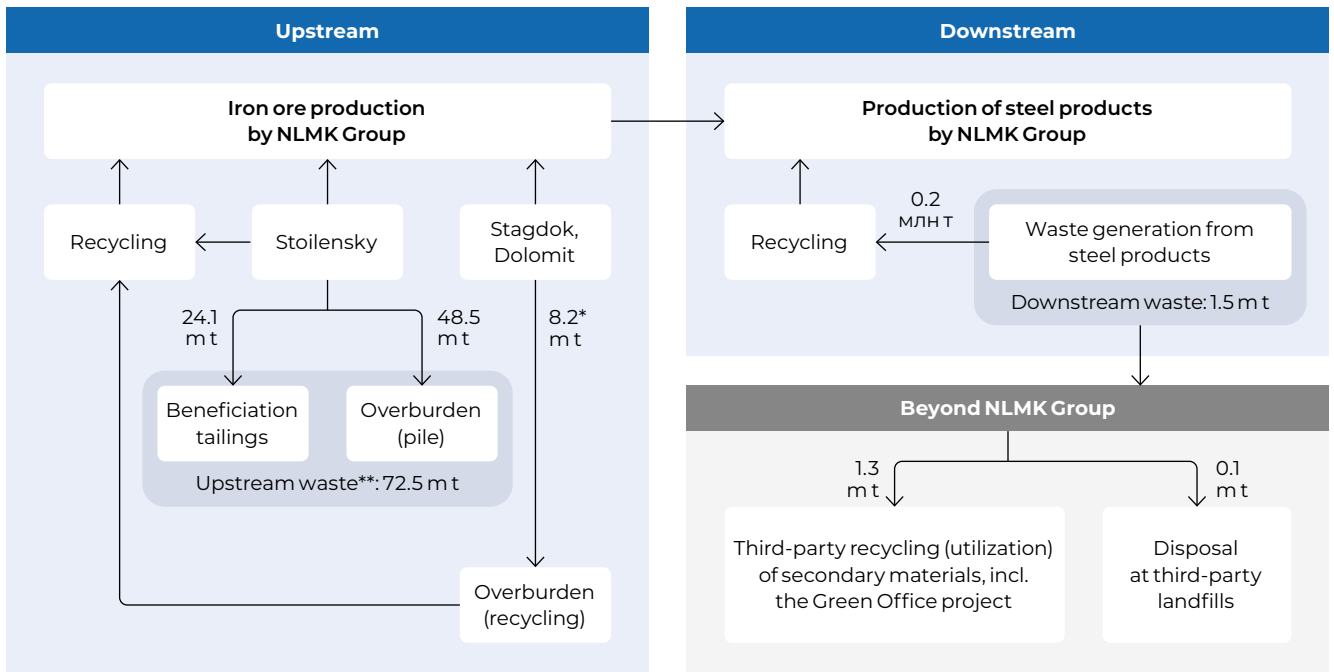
Upstream

Iron ore production by NLMK Group

Recycling

Stoilensky

Stagdok, Dolomit

24.1 m t

48.5 m t

8.2* m t

Beneficiation tailings

Overburden (pile)

Upstream waste**: 72.5 m t

Overburden (recycling)

Downstream

Production of steel products by NLMK Group

Recycling

0.2 млн т

Waste generation from steel products

Downstream waste: 1.5 m t

Beyond NLMK Group

1.3 m t

0.1 m t

Third-party recycling (utilization) of secondary materials, incl. the Green Office project

Disposal at third-party landfills